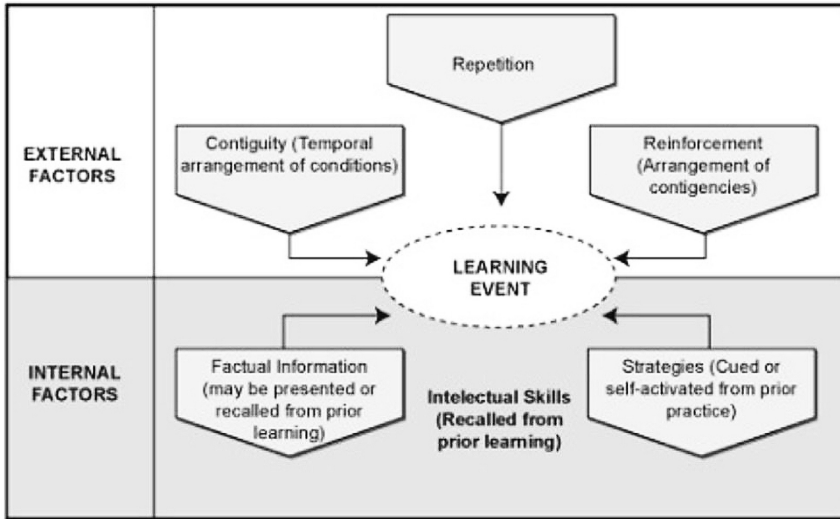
EXTERNAL FACTORS

Repetition

Contiguity (Temporal arrangement of conditions)

Reinforcement (Arrangement of contigencies)

LEARNING EVENT

INTERNAL FACTORS

Factual Information (may be presented or recalled from prior learning)

Intelectual Skills (Recalled from prior learning)

Strategies (Cued or self-activated from prior practice)